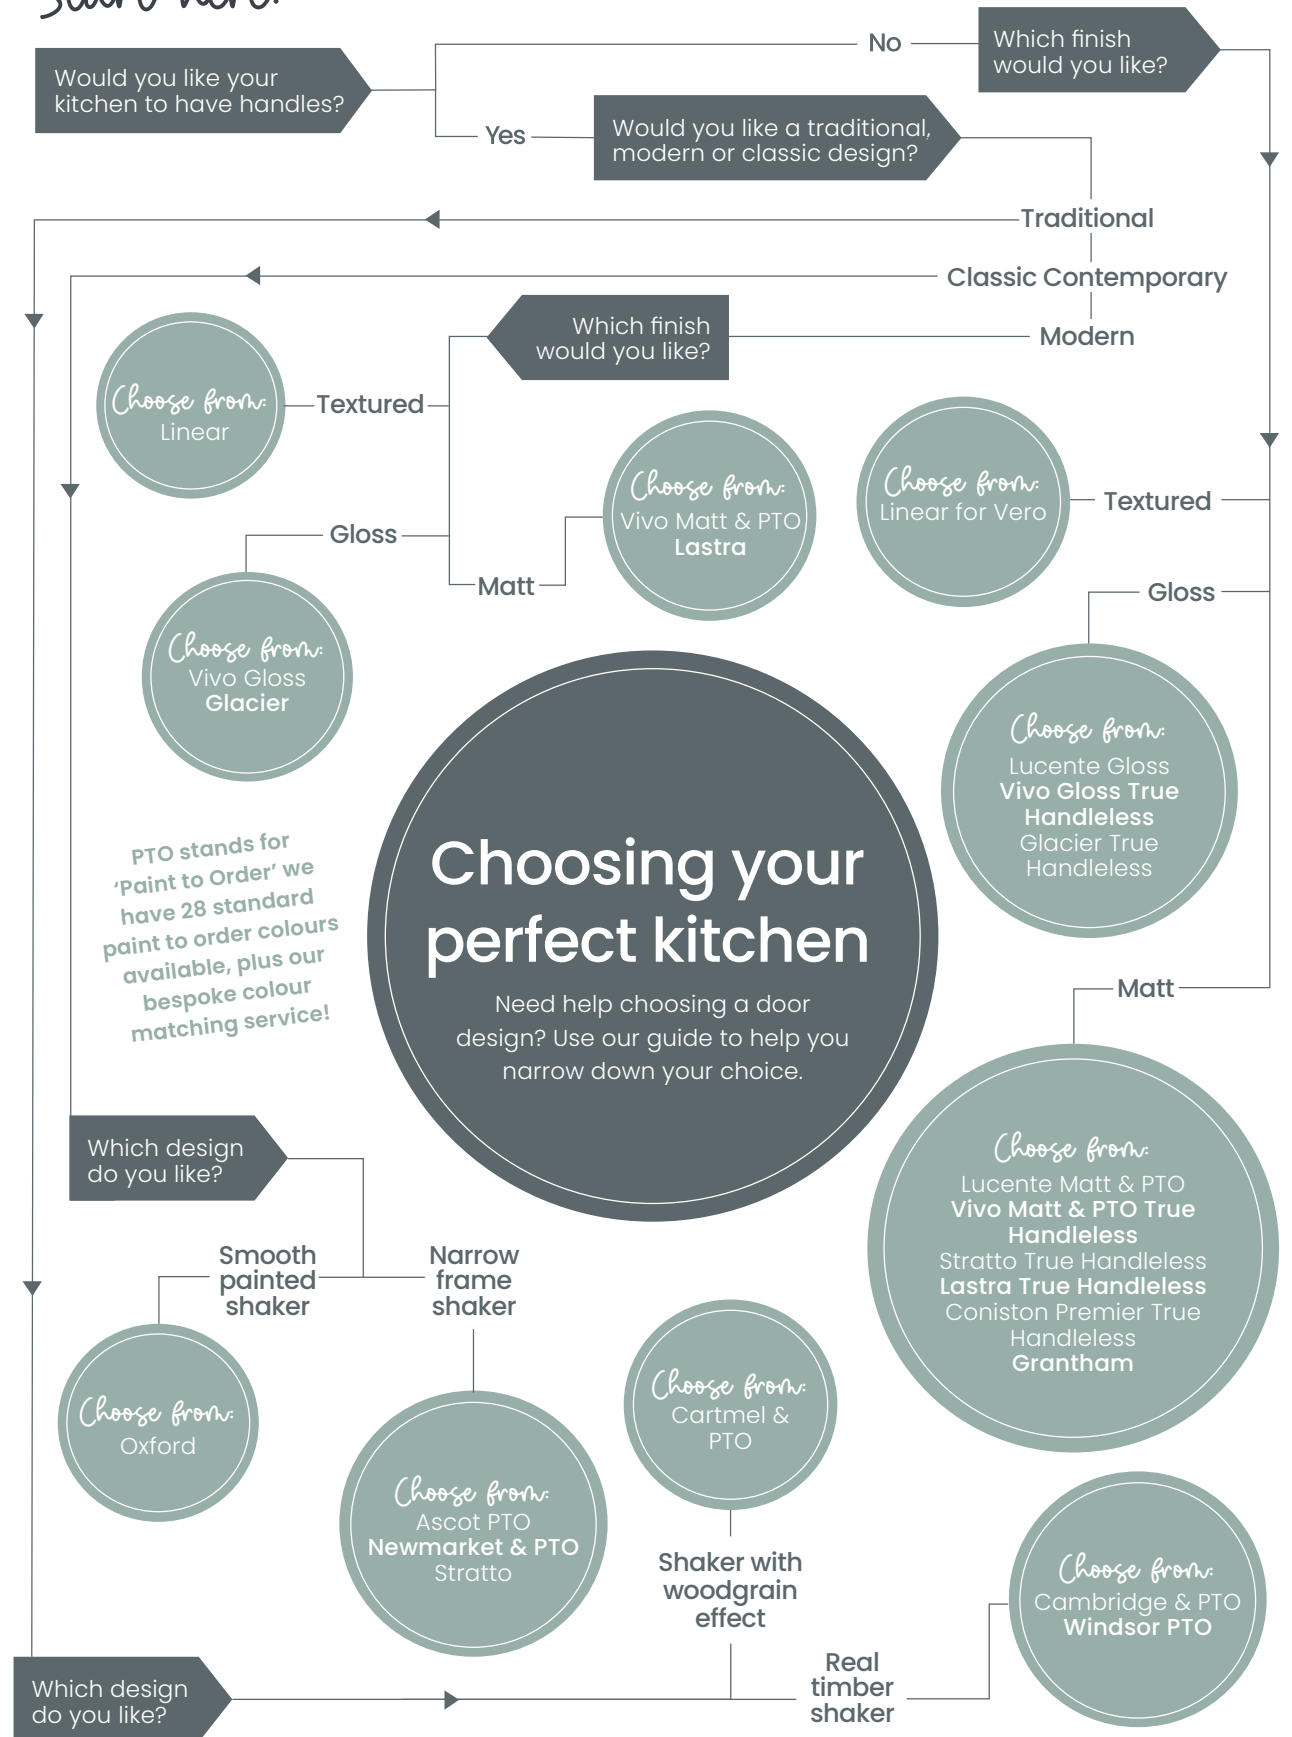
Start here:

Would you like your kitchen to have handles?

No

Which finish would you like?

Yes

Would you like a traditional, modern or classic design?

Traditional

Classic Contemporary

Modern

Which finish would you like?

Choose from: Linear

Textured

Gloss

Matt

Choose from: Vivo Matt & PTO Lastra

Choose from: Linear for Vero

Textured

Gloss

Choose from: Vivo Gloss Glacier

Choose from: Lucente Gloss Vivo Gloss True Handleless Glacier True Handleless

PTO stands for 'Paint to Order' we have 28 standard paint to order colours available, plus our bespoke colour matching service!

Choosing your perfect kitchen

Need help choosing a door design? Use our guide to help you narrow down your choice.

Matt

Which design do you like?

Smooth painted shaker

Narrow frame shaker

Choose from: Lucente Matt & PTO Vivo Matt & PTO True Handleless Stratto True Handleless Lastra True Handleless Coniston Premier True Handleless Grantham

Choose from: Oxford

Choose from: Ascot PTO Newmarket & PTO Stratto

Choose from: Cartmel & PTO

Shaker with woodgrain effect

Choose from: Cambridge & PTO Windsor PTO

Real timber shaker

Which design do you like?